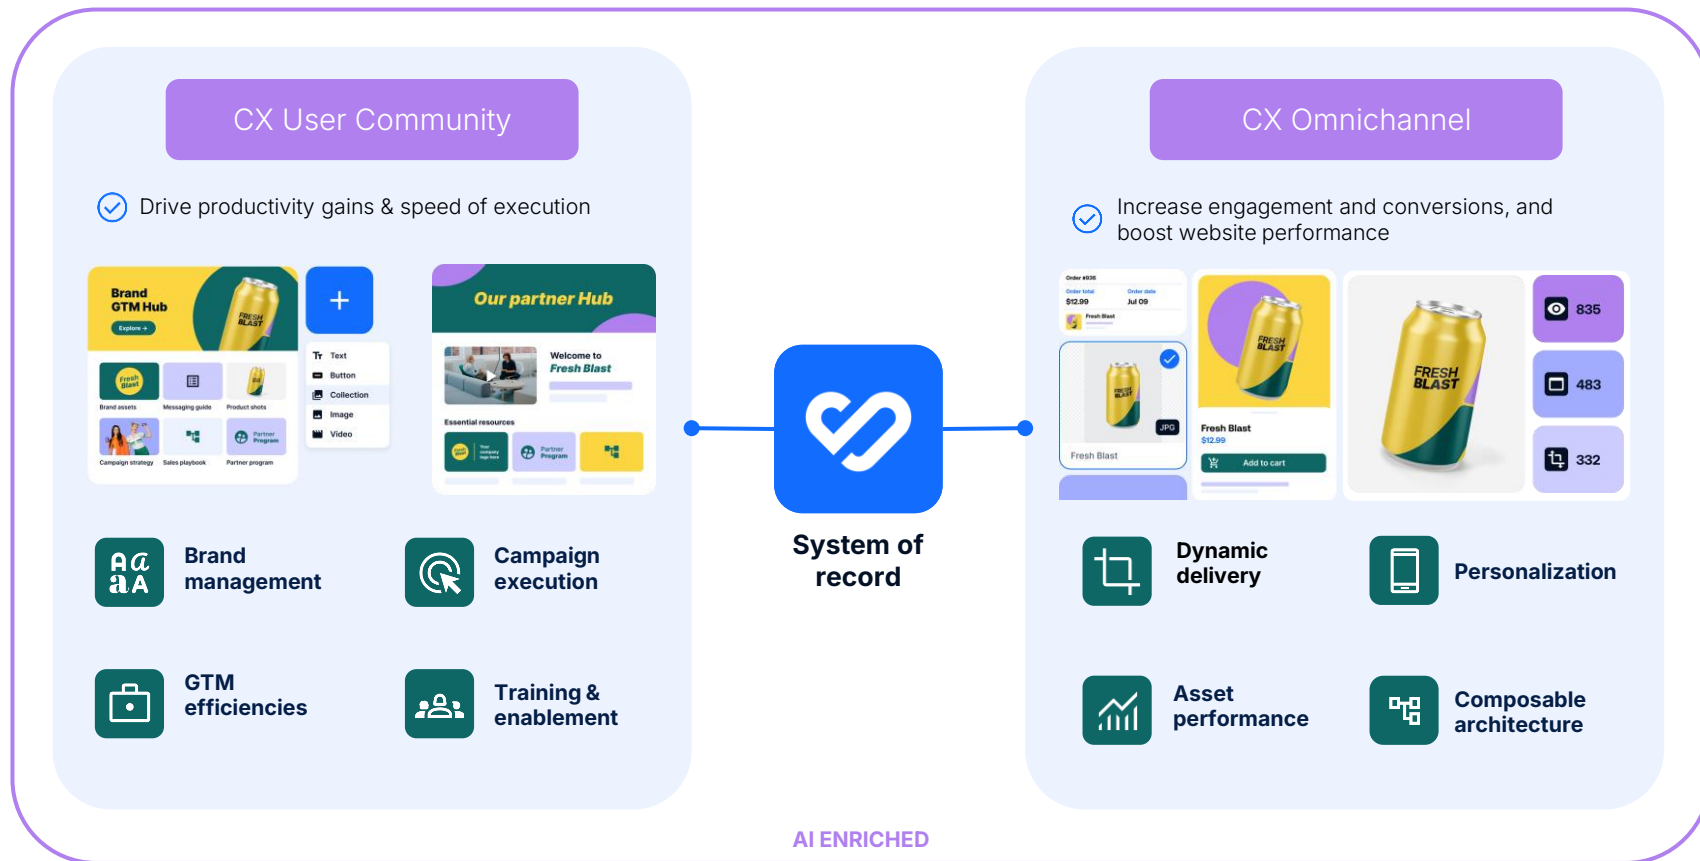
CX User Community

Drive productivity gains & speed of execution

Brand GTM Hub

Explore

Fresh Blast

Brand assets

Messaging guide

Product shots

Campaign strategy

Sales playbook

Partner Program

Partner program

+

Text

Button

Collection

Image

Video

Our partner Hub

Welcome to Fresh Blast

Essential resources

Partner Program

Brand management

Campaign execution

GTM efficiencies

Training & enablement

System of record

CX Omnichannel

Increase engagement and conversions, and boost website performance

Order total

$12.99

Order date

Jul 09

Fresh Blast

FRESH BLAST

JPG

Fresh Blast

Fresh Blast

$12.99

Add to cart

FRESH BLAST

835

483

332

Dynamic delivery

Personalization

Asset performance

Composable architecture

AI ENRICHED